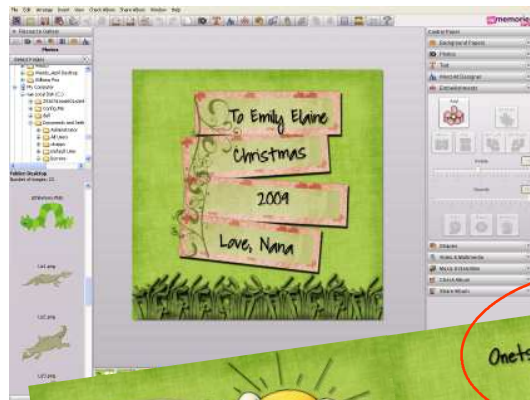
File Edit Arrange Insert View Check Album Share Album Window Help

memories

Resource Gallery

Photos

Default Folders

My Computer

Local Disk (C:)

Documents and Settings

Administrator

All Users

Default User

Folder: Desktop

Number of images: 22

Control Panel

Background Papers

Photos

Text

Word Art Designer

Embellishments

Shapes

Audio & Multimedia

Mats & Extractions

Check Album

Share Album

To Emily Elaine

Christmas

2009

Love, Nana

Onets